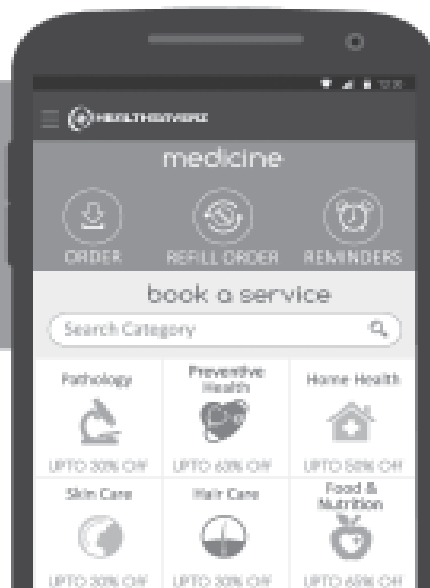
HEALTHSTREET

medicine

ORDER

REFILL ORDER

REMINDERS

book a service

Search Category

Pathology

UPTO 30% Off

Preventive Health

UPTO 63% Off

Home Health

UPTO 50% Off

Skin Care

UPTO 30% Off

Hair Care

UPTO 30% Off

Food & Nutrition

UPTO 65% Off